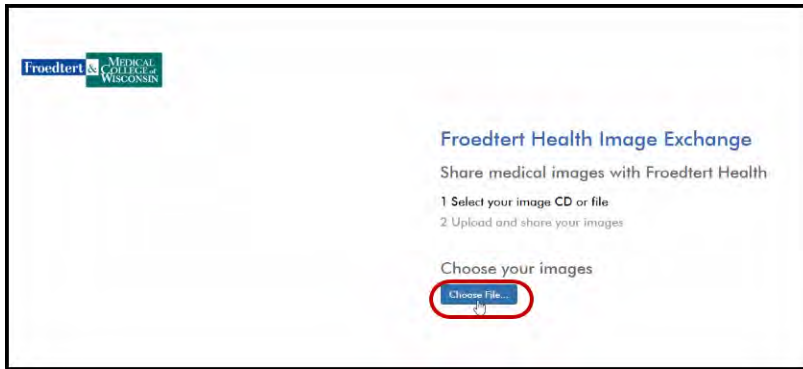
Froedtert & MEDICAL COLLEGE of WISCONSIN

Froedtert Health Image Exchange

Share medical images with Froedtert Health

1 Select your image CD or file
2 Upload and share your images

Choose your images

Choose File...